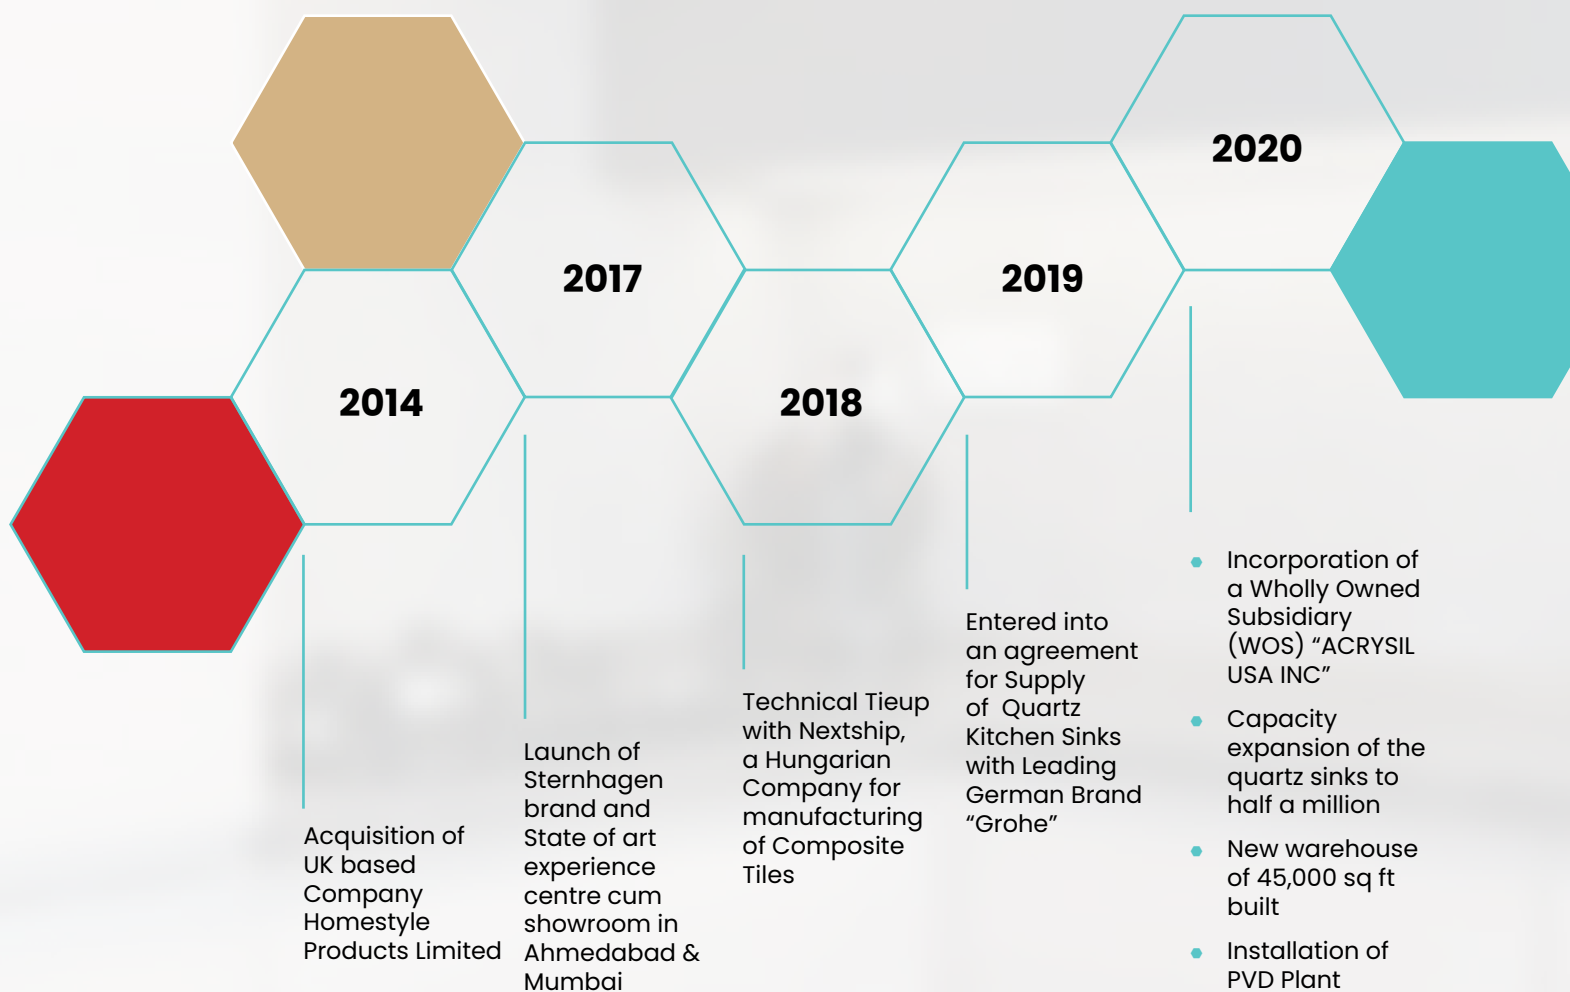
2014

2017

2018

2019

2020

Acquisition of UK based Company Homestyle Products Limited

Launch of Sternhagen brand and State of art experience centre cum showroom in Ahmedabad & Mumbai

Technical Tieup with Nextship, a Hungarian Company for manufacturing of Composite Tiles

Entered into an agreement for Supply of Quartz Kitchen Sinks with Leading German Brand “Grohe”

- Incorporation of a Wholly Owned Subsidiary (WOS) “ACRYSIL USA INC”
- Capacity expansion of the quartz sinks to half a million
- New warehouse of 45,000 sq ft built
- Installation of PVD Plant